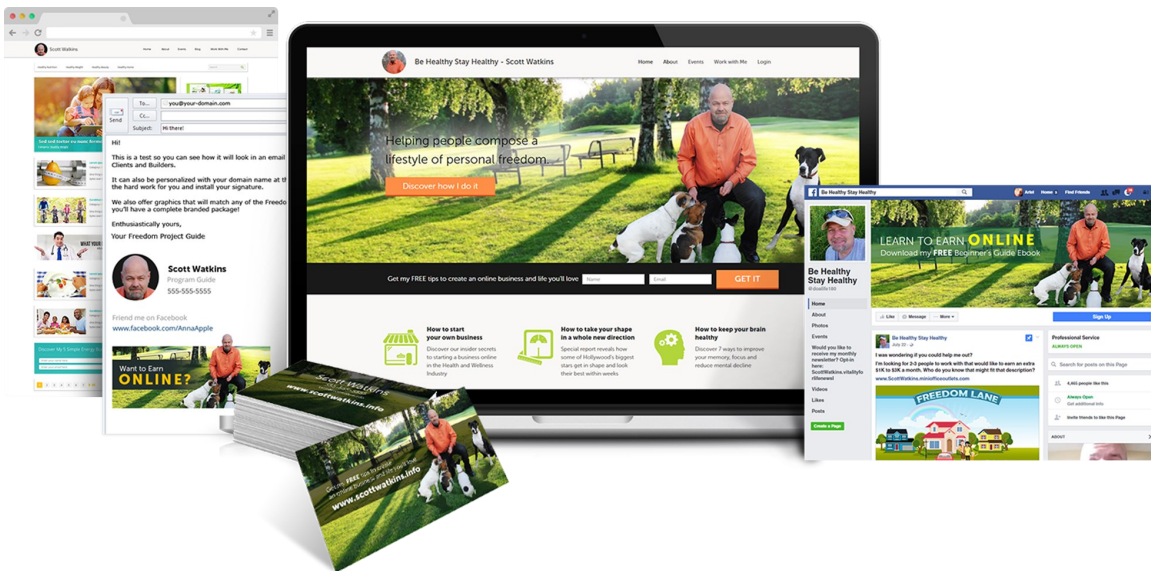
Scott Watkins

Home About Events Blog Work With Me Contact

Send

To... you@your-domain.com

Cc...

Subject: Hi there!

Hi!

This is a test so you can see how it will look in an email Clients and Builders.

It can also be personalized with your domain name at the hard work for you and install your signature.

We also offer graphics that will match any of the Freedo you'll have a complete branded package!

Enthusiastically yours,
Your Freedom Project Guide

Scott Watkins
Program Guide
555-555-5555

Friend me on Facebook
www.facebook.com/AnnaApple

Want to Earn ONLINE?

Be Healthy Stay Healthy - Scott Watkins

Home About Events Work with Me Login

Helping people compose a lifestyle of personal freedom.

Discover how I do it

Get my FREE tips to create an online business and life you'll love Name Email GET IT

How to start your own business
Discover our insider secrets to starting a business online in the Health and Wellness Industry

How to take your shape in a whole new direction
Special report reveals how some of Hollywood's biggest stars get in shape and look their best within weeks

How to keep your brain healthy
Discover 7 ways to improve your memory, focus and reduce mental decline

Scott Watkins
www.scottwatkins.info

www.scottwatkins.info

Be Healthy Stay Healthy

Find Friends

LEARN TO EARN ONLINE
Download my FREE Beginner's Guide Ebook

Be Healthy Stay Healthy

Home
About
Photos
Events
Would you like to receive my monthly newsletter? Opt-in here:
Videos
Likes
Posts
Create a Page

Like Message More

Sign Up

Be Healthy Stay Healthy

I was wondering if you could help me out?
I'm looking for 2-3 people to work with that would like to earn an extra $1K to $3K a month. Who do you know that might fit that description?

FREEDOM LANE

Professional Service
ALWAYS OPEN
Search for posts on this Page
Always Open
Invite friends to like this Page
ABOUT